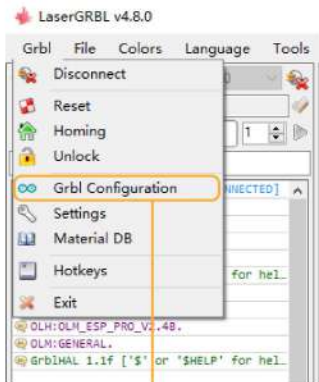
LaserGRBL v4.8.0

Grbl File Colors Language Tools

Disconnect
Reset
Homing
Unlock
Grbl Configuration
Settings
Material DB
Hotkeys
Exit

1

NNECTED]

for hel

OLH:OLM_ESP_PRO_V2.4B.
OLM:GENERAL.
GrblHAL 1.1f ['$' or '$HELP' for hel